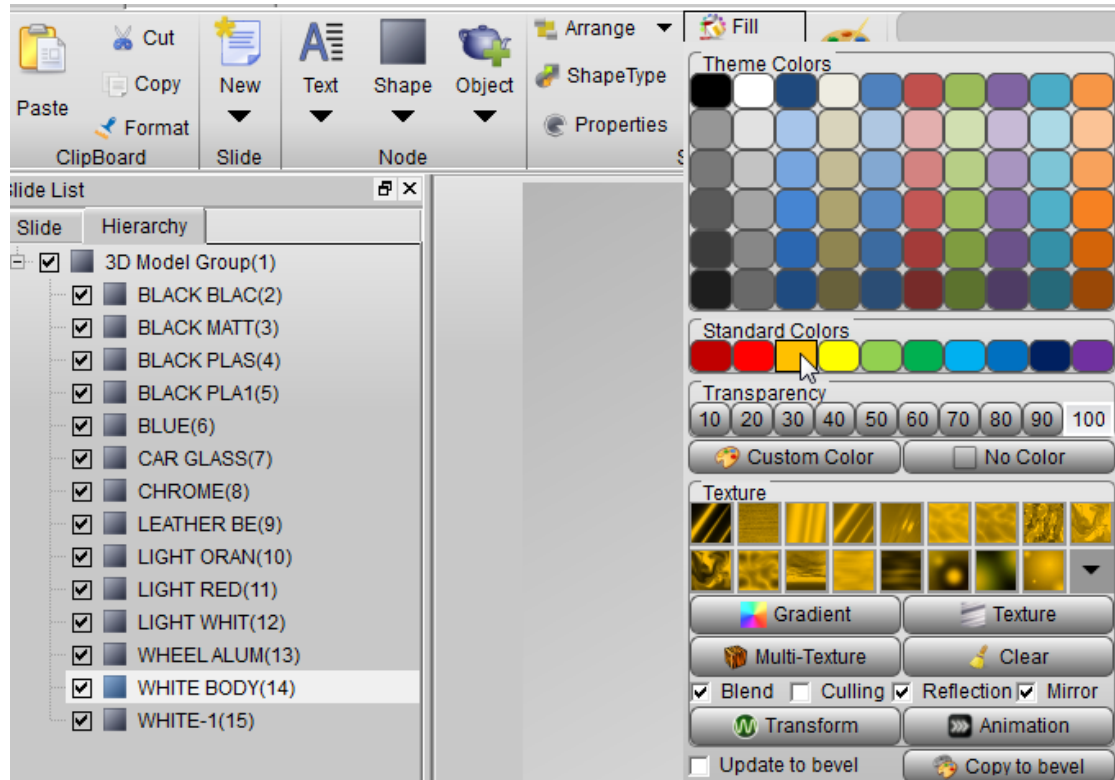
Cut
Copy
Paste
Format
ClipBoard
New
Slide
Text
Shape
Object
Node
Arrange
ShapeType
Properties
Fill

Slide List
Slide
Hierarchy
3D Model Group(1)
BLACK BLAC(2)
BLACK MATT(3)
BLACK PLAS(4)
BLACK PLA1(5)
BLUE(6)
CAR GLASS(7)
CHROME(8)
LEATHER BE(9)
LIGHT ORAN(10)
LIGHT RED(11)
LIGHT WHIT(12)
WHEEL ALUM(13)
WHITE BODY(14)
WHITE-1(15)

Theme Colors
Standard Colors
Transparency

| 10 | 20 | 30 | 40 | 50 | 60 | 70 | 80 | 90 | 100 |
|---|---|---|---|---|---|---|---|---|---|

Custom Color
No Color
Texture
Gradient
Texture
Multi-Texture
Clear
Blend
Culling
Reflection
Mirror
Transform
Animation
Update to bevel
Copy to bevel